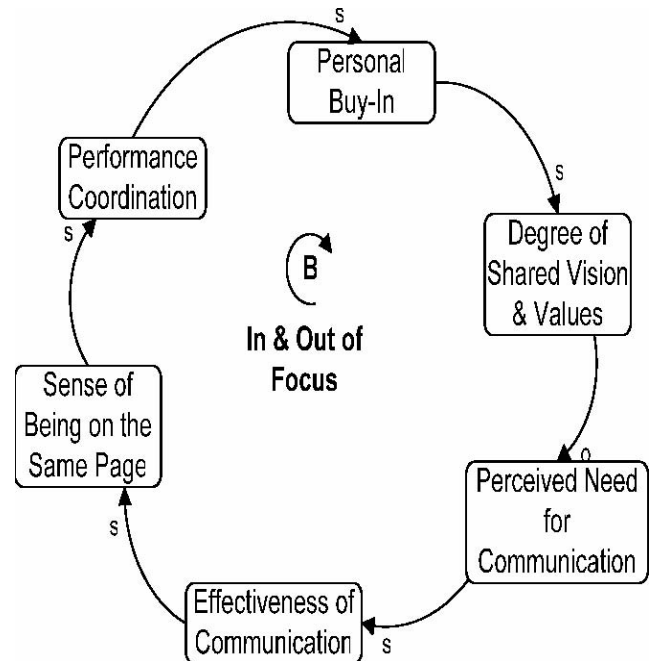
s

Personal Buy-In

s

Degree of Shared Vision & Values

o

Perceived Need for Communication

s

Effectiveness of Communication

s

Sense of Being on the Same Page

s

Performance Coordination

B

In & Out of Focus